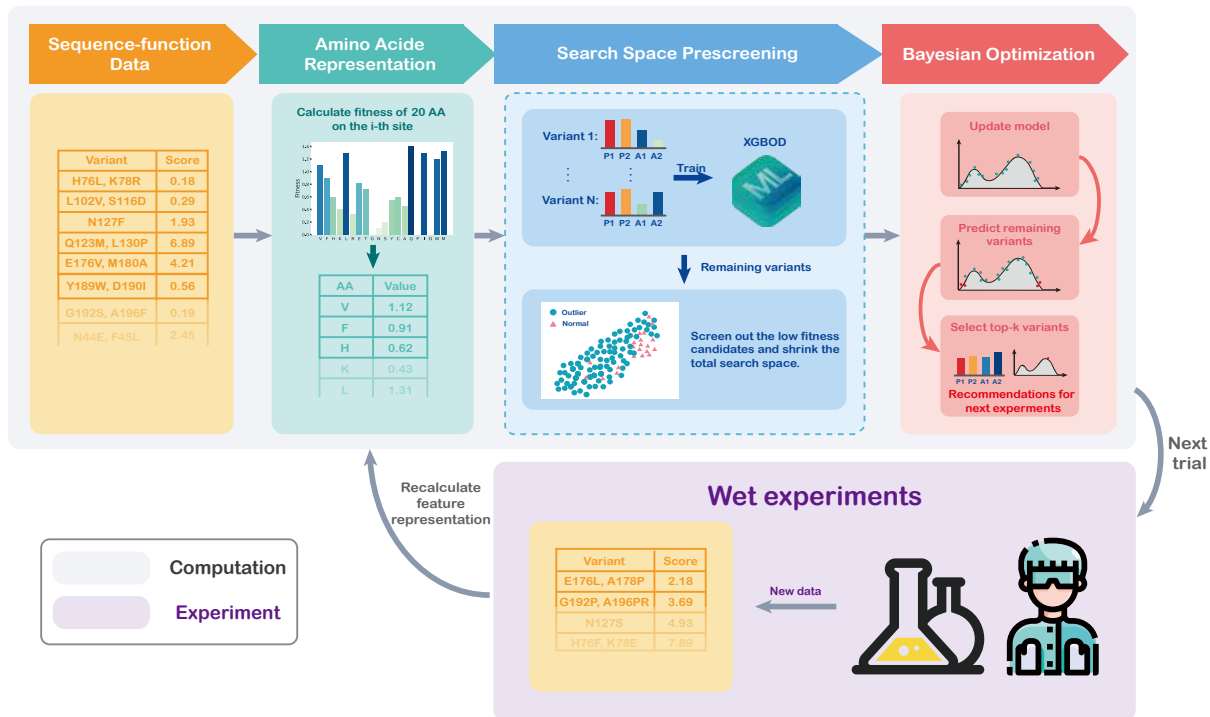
Sequence-function Data

Amino Acide Representation

Search Space Prescreening

Bayesian Optimization

| Variant | Score |
|---|---|
| H76L, K78R | 0.18 |
| L102V, S116D | 0.29 |
| N127F | 1.93 |
| Q123M, L130P | 6.89 |
| E176V, M180A | 4.21 |
| Y189W, D190I | 0.56 |
| G192S, A196F | 0.19 |
| N44E, F45L | 2.45 |

Calculate fitness of 20 AA on the i-th site

Fitness

V F H K L R E T G N S Y C A Q P I D W M

| AA | Value |
|---|---|
| V | 1.12 |
| F | 0.91 |
| H | 0.62 |
| K | 0.43 |
| L | 1.31 |

Variant 1:
P1 P2 A1 A2
⋮ ⋮
Variant N:
P1 P2 A1 A2

Train

XGBOD

ML

Remaining variants

Outlier
Normal

Screen out the low fitness candidates and shrink the total search space.

Update model

Predict remaining variants

Select top-k variants

P1 P2 A1 A2

Recommendations for next experiments

Next trial

Recalculate feature representation

Wet experiments

| Variant | Score |
|---|---|
| E176L, A178P | 2.18 |
| G192P, A196PR | 3.69 |
| N127S | 4.93 |
| H76F, K78E | 7.89 |

New data

Computation

Experiment